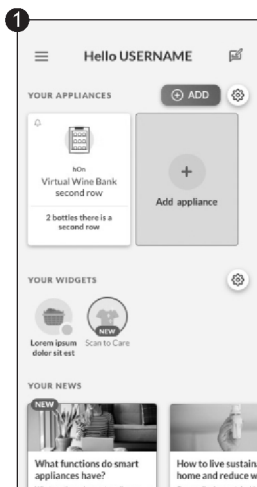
1

Hello USERNAME

YOUR APPLIANCES

ADD

hOn

Virtual Wine Bank second row

2 bottles there is a second row

Add appliance

YOUR WIDGETS

Lorem ipsum doler sit est

NEW

Scan to Care

YOUR NEWS

NEW

What functions do smart appliances have?

How to live sustain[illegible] home and reduce w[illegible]